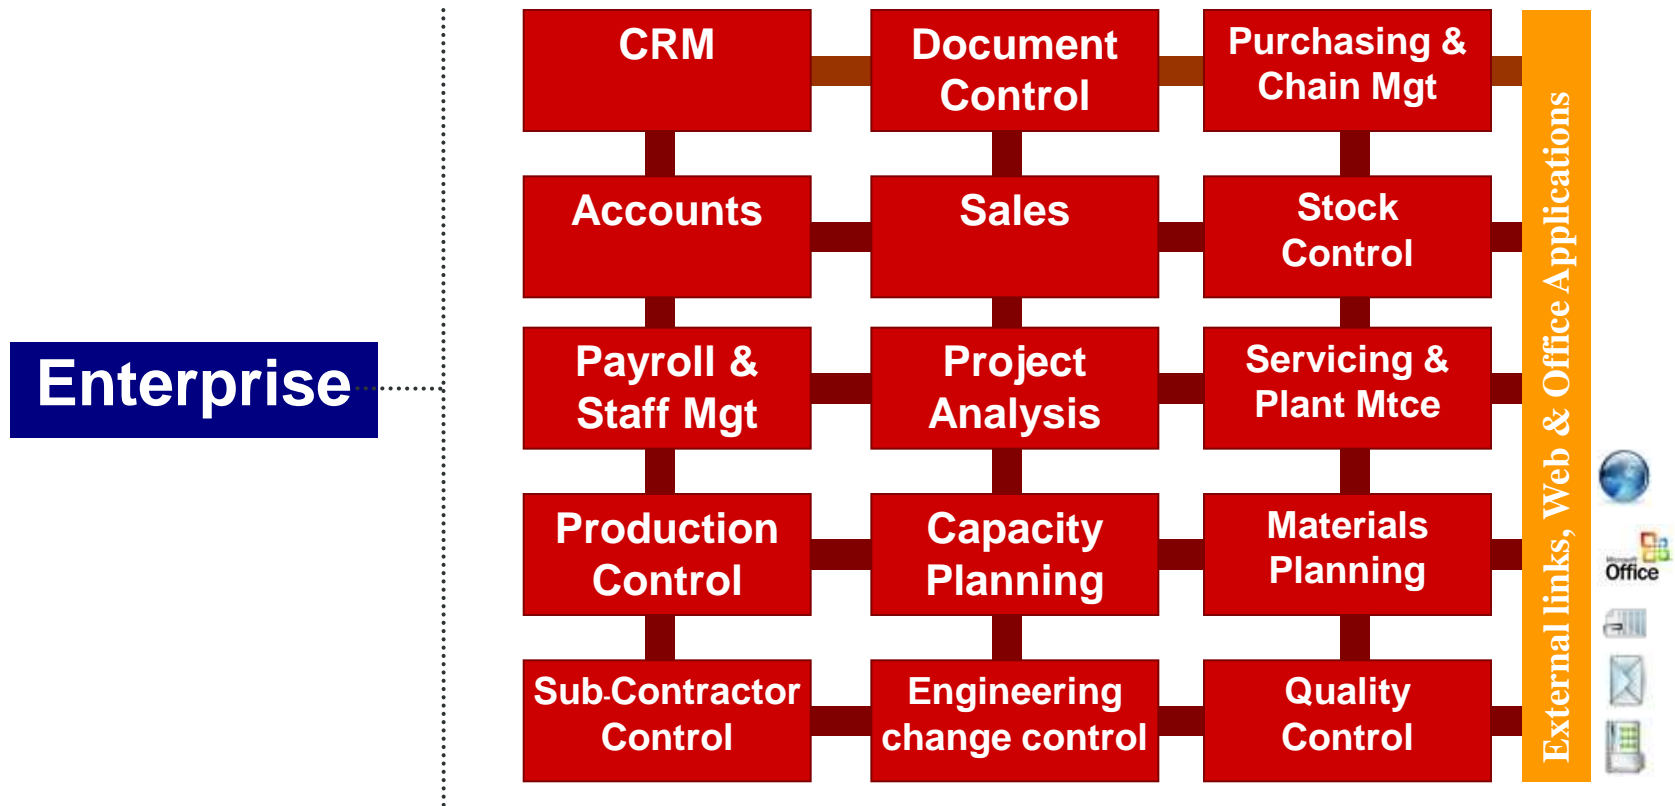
Enterprise

CRM

Document Control

Purchasing & Chain Mgt

Accounts

Sales

Stock Control

Payroll & Staff Mgt

Project Analysis

Servicing & Plant Mtce

Production Control

Capacity Planning

Materials Planning

Sub-Contractor Control

Engineering change control

Quality Control

External links, Web & Office Applications

Office